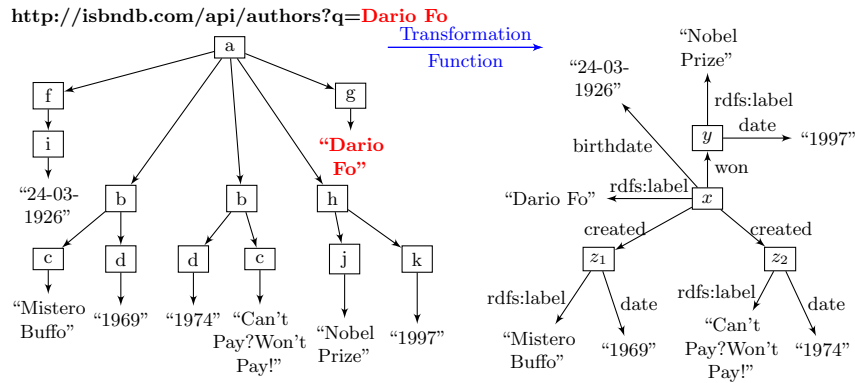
http://isbndb.com/api/authors?q=Dario Fo

a
f
i
"24-03-1926"
b
c
"Mistero Buffo"
d
"1969"
b
d
"1974"
c
"Can't Pay?Won't Pay!"
g
"Dario Fo"
h
j
"Nobel Prize"
k
"1997"

Transformation Function

"24-03-1926"
"Nobel Prize"
rdfs:label
$y$
date
"1997"
birthdate
won
"Dario Fo"
rdfs:label
$x$
created
created
$z_1$
$z_2$
rdfs:label
date
rdfs:label
date
"Mistero Buffo"
"1969"
"Can't Pay?Won't Pay!"
"1974"